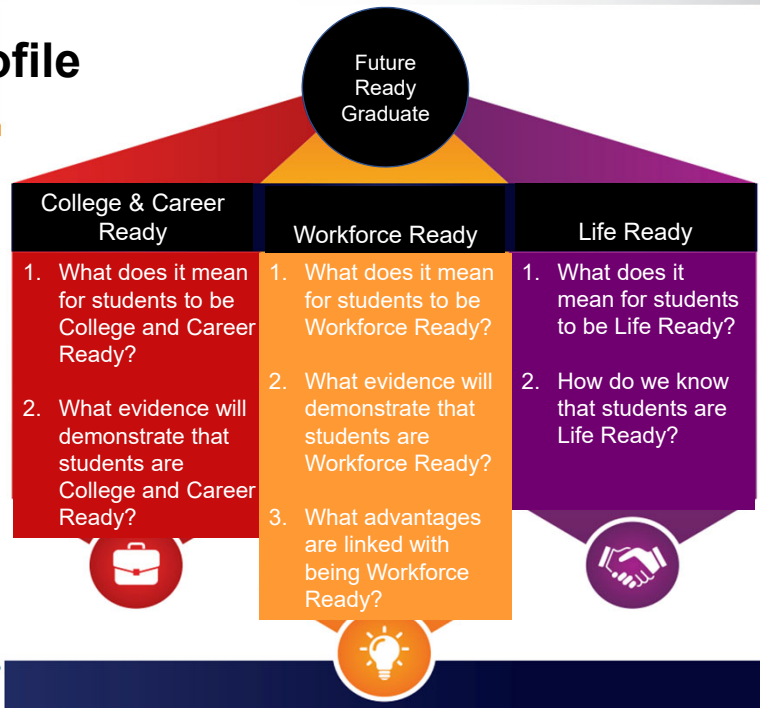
ofile

Future Ready Graduate

College & Career Ready

1. What does it mean for students to be College and Career Ready?

2. What evidence will demonstrate that students are College and Career Ready?

Workforce Ready

1. What does it mean for students to be Workforce Ready?

2. What evidence will demonstrate that students are Workforce Ready?

3. What advantages are linked with being Workforce Ready?

Life Ready

1. What does it mean for students to be Life Ready?

2. How do we know that students are Life Ready?